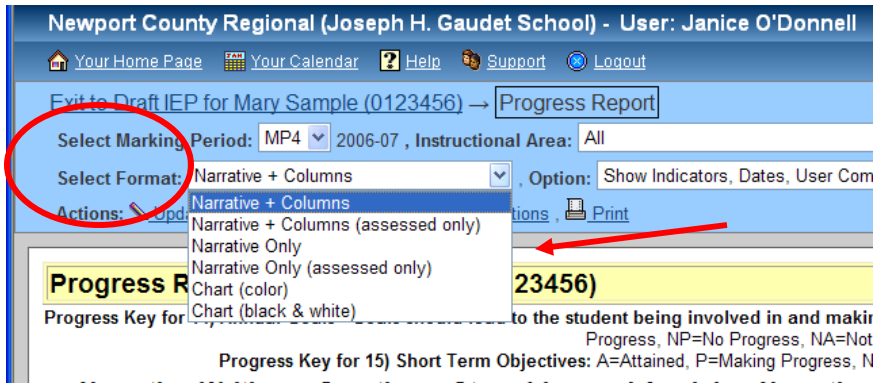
Newport County Regional (Joseph H. Gaudet School) - User: Janice O'Donnell

Your Home Page  Your Calendar  Help  Support  Logout

Exit to Draft IEP for Mary Sample (0123456) → Progress Report

Select Marking Period: MP4 2006-07 , Instructional Area: All

Select Format: Narrative + Columns , Option: Show Indicators, Dates, User Com

Actions: Upd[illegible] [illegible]tions , Print

Narrative + Columns
Narrative + Columns (assessed only)
Narrative Only
Narrative Only (assessed only)
Chart (color)
Chart (black & white)

Progress R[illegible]23456)

Progress Key for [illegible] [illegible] to the student being involved in and makin

Progress, NP=No Progress, NA=Not

Progress Key for 15) Short Term Objectives: A=Attained, P=Making Progress, N